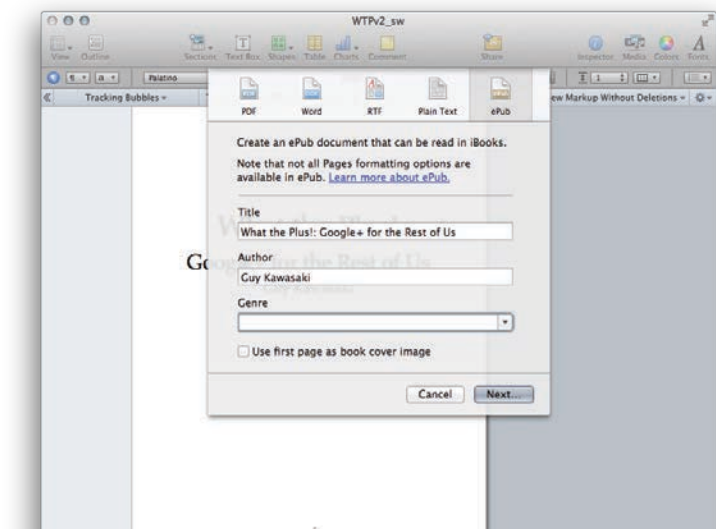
WTPv2_sw

View Outline Sections Text Box Shapes Table Charts Comment Share Inspector Media Colors Fonts

Palatino

Tracking Bubbles

ew Markup Without Deletions

PDF Word RTF Plain Text ePub

Create an ePub document that can be read in iBooks.

Note that not all Pages formatting options are available in ePub. Learn more about ePub.

Title

What the Plus!: Google+ for the Rest of Us

Author

Guy Kawasaki

Genre

Use first page as book cover image

Cancel Next...

Go